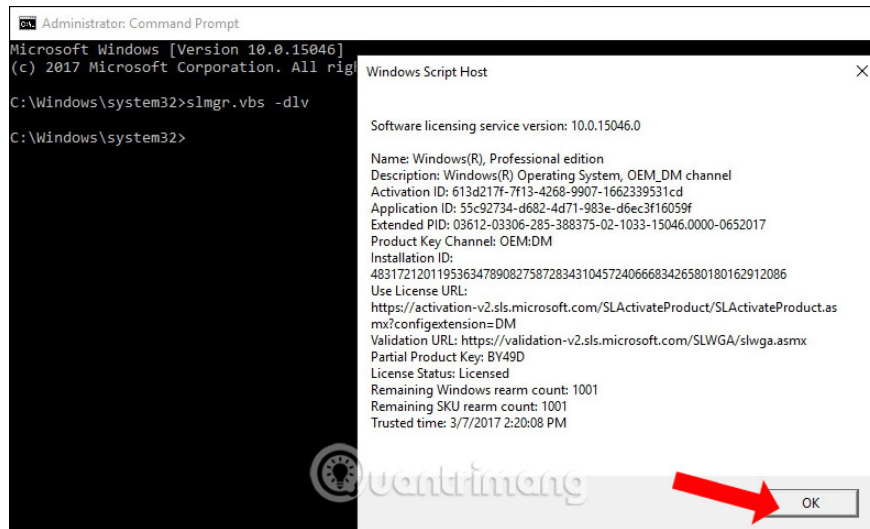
Administrator: Command Prompt

Microsoft Windows [Version 10.0.15046]
(c) 2017 Microsoft Corporation. All rig

C:\Windows\system32>slmgr.vbs -dlv

C:\Windows\system32>

Windows Script Host

Software licensing service version: 10.0.15046.0

Name: Windows(R), Professional edition
Description: Windows(R) Operating System, OEM_DM channel
Activation ID: 613d217f-7f13-4268-9907-1662339531cd
Application ID: 55c92734-d682-4d71-983e-d6ec3f16059f
Extended PID: 03612-03306-285-388375-02-1033-15046.0000-0652017
Product Key Channel: OEM:DM
Installation ID:
483172120119536347890827587283431045724066683426580180162912086
Use License URL:
https://activation-v2.sls.microsoft.com/SLActivateProduct/SLActivateProduct.asmx?configextension=DM
Validation URL: https://validation-v2.sls.microsoft.com/SLWGA/slwga.asmx
Partial Product Key: BY49D
License Status: Licensed
Remaining Windows rearm count: 1001
Remaining SKU rearm count: 1001
Trusted time: 3/7/2017 2:20:08 PM

Quantrimang

OK